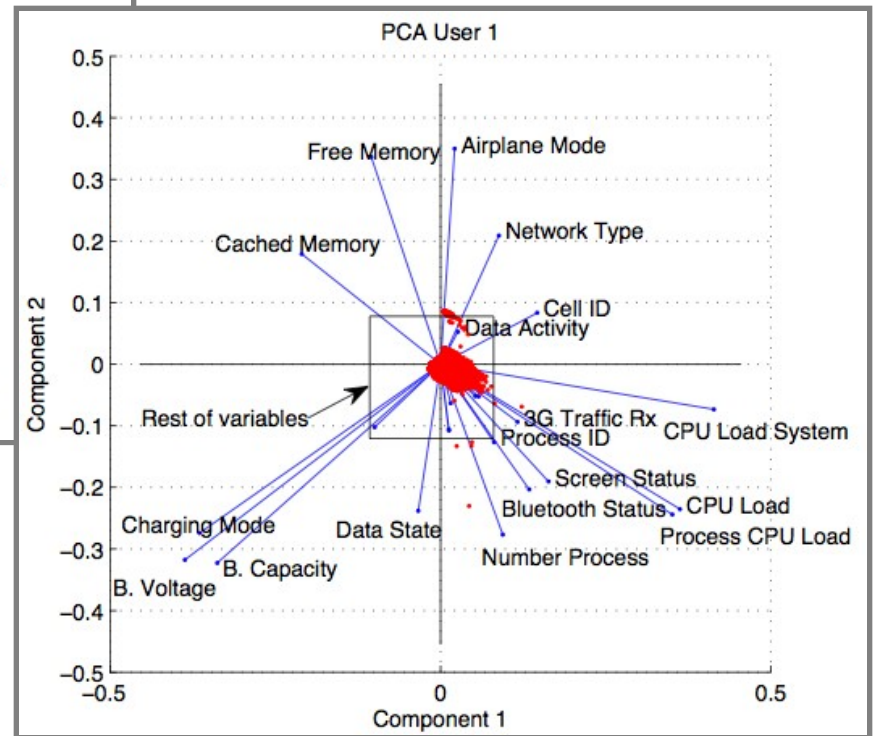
PCA User 1

0.5
0.4
0.3
0.2
0.1
0
−0.1
−0.2
−0.3
−0.4
−0.5

Component 2

−0.5
0
0.5

Component 1

Free Memory
Airplane Mode
Network Type
Cached Memory
Cell ID
Data Activity
Rest of variables
3G Traffic Rx
Process ID
CPU Load System
Screen Status
Bluetooth Status
CPU Load
Process CPU Load
Charging Mode
Data State
Number Process
B. Capacity
B. Voltage